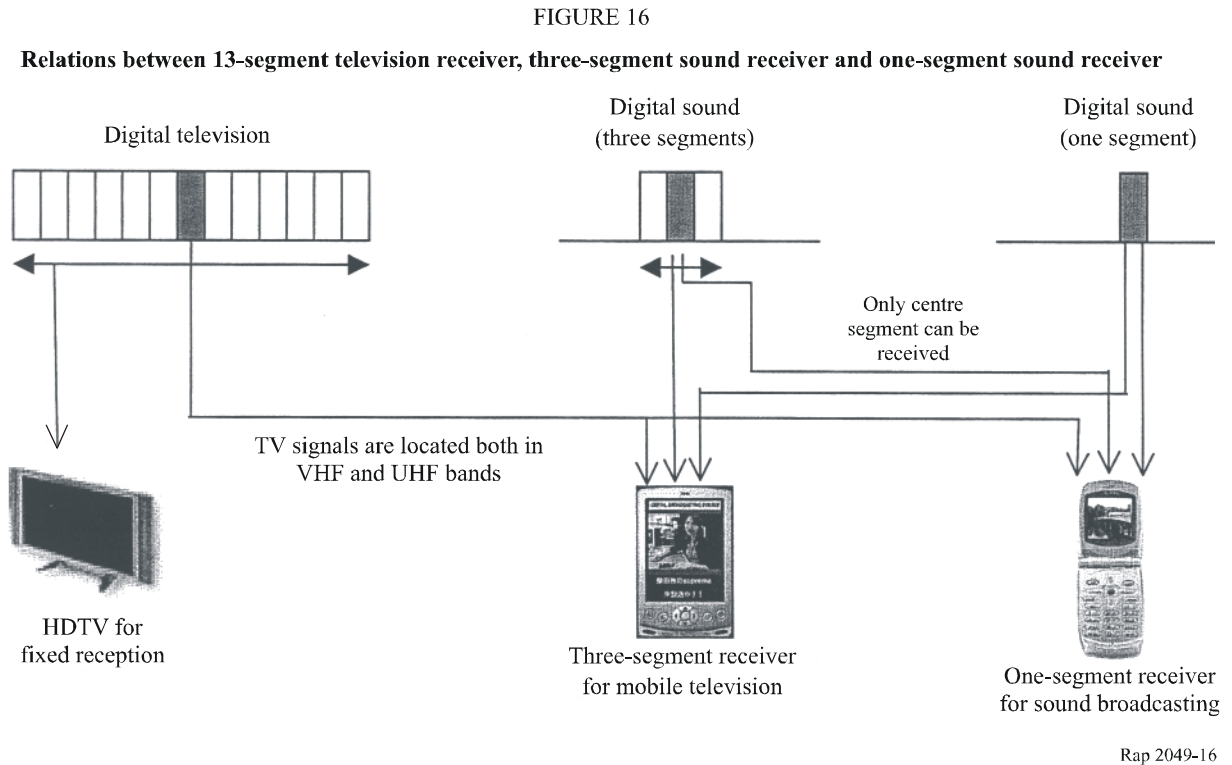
FIGURE 16

**Relations between 13-segment television receiver, three-segment sound receiver and one-segment sound receiver**

Digital television

Digital sound (three segments)

Digital sound (one segment)

Only centre segment can be received

TV signals are located both in VHF and UHF bands

HDTV for fixed reception

Three-segment receiver for mobile television

One-segment receiver for sound broadcasting

Rap 2049-16